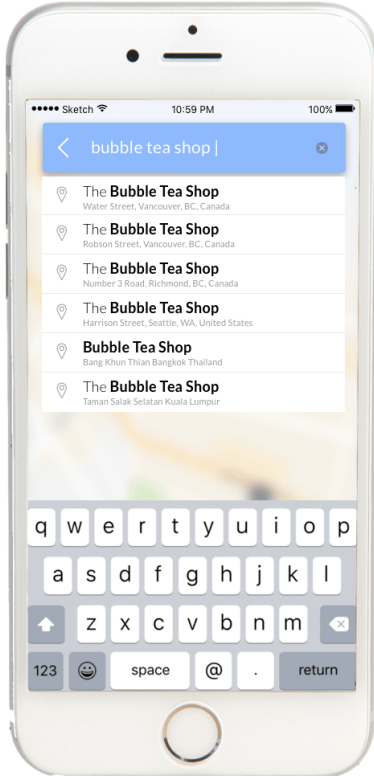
••••• Sketch 10:59 PM 100%

bubble tea shop |

The **Bubble Tea Shop**
Water Street, Vancouver, BC, Canada

The **Bubble Tea Shop**
Robson Street, Vancouver, BC, Canada

The **Bubble Tea Shop**
Number 3 Road, Richmond, BC, Canada

The **Bubble Tea Shop**
Harrison Street, Seattle, WA, United States

**Bubble Tea Shop**
Bang Khun Thian Bangkok Thailand

The **Bubble Tea Shop**
Taman Salak Selatan Kuala Lumpur

q w e r t y u i o p
a s d f g h j k l
z x c v b n m
123 space @ . return